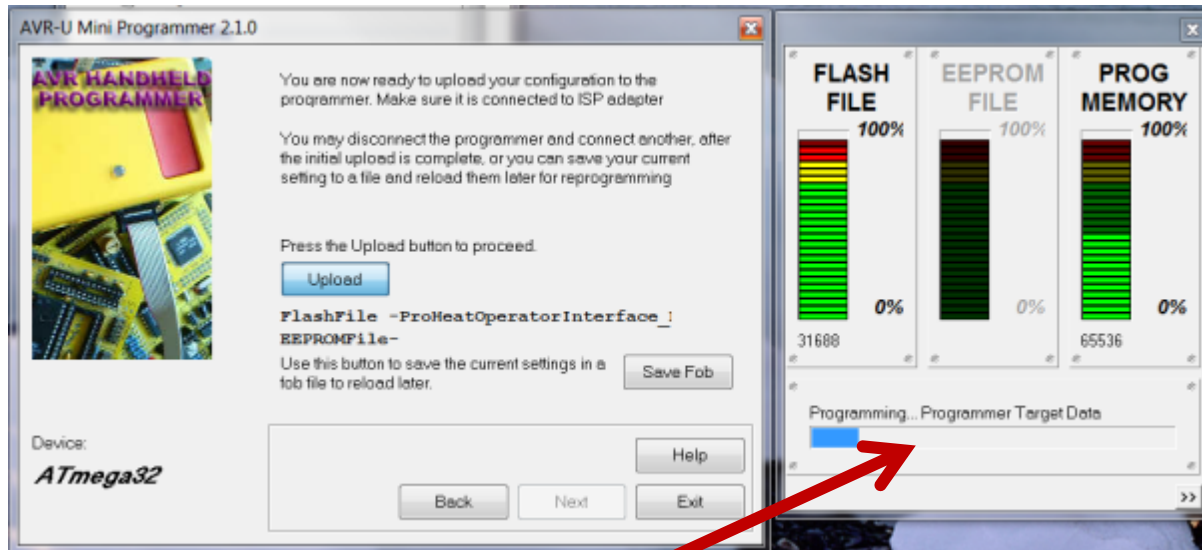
AVR-U Mini Programmer 2.1.0

AVR HANDHELD PROGRAMMER

You are now ready to upload your configuration to the programmer. Make sure it is connected to ISP adapter

You may disconnect the programmer and connect another, after the initial upload is complete, or you can save your current setting to a file and reload them later for reprogramming

Press the Upload button to proceed.

Upload

FlashFile -ProHeatOperatorInterface_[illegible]
EEPROMFile-

Use this button to save the current settings in a fob file to reload later.

Save Fob

Device:

ATmega32

Help

Back

Next

Exit

FLASH FILE

100%

0%

31688

EEPROM FILE

100%

0%

PROG MEMORY

100%

0%

65536

Programming... Programmer Target Data

>>